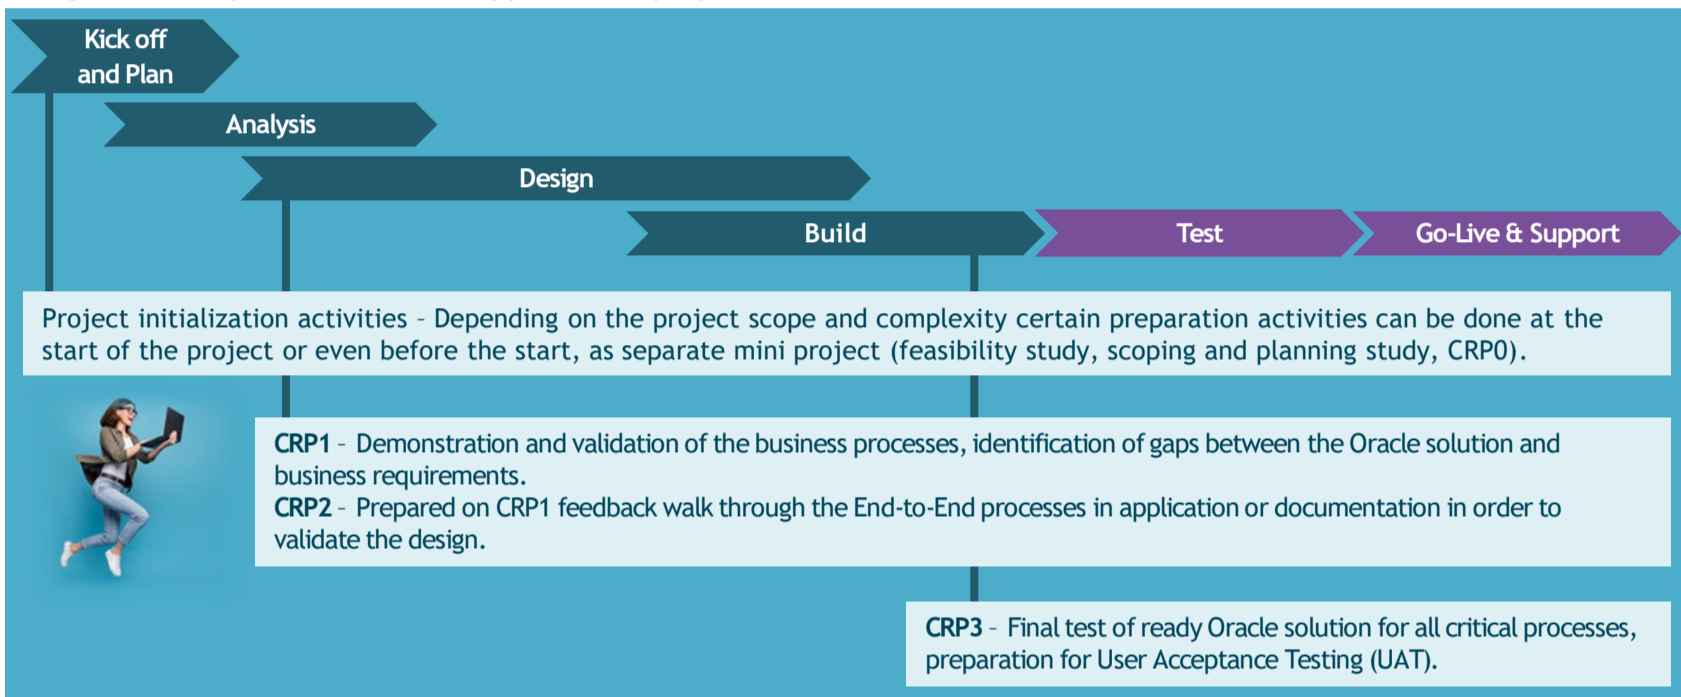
Kick off and Plan

Analysis

Design

Build

Test

Go-Live & Support

Project initialization activities – Depending on the project scope and complexity certain preparation activities can be done at the start of the project or even before the start, as separate mini project (feasibility study, scoping and planning study, CRP0).

CRP1 – Demonstration and validation of the business processes, identification of gaps between the Oracle solution and business requirements.
CRP2 – Prepared on CRP1 feedback walk through the End-to-End processes in application or documentation in order to validate the design.

CRP3 – Final test of ready Oracle solution for all critical processes, preparation for User Acceptance Testing (UAT).